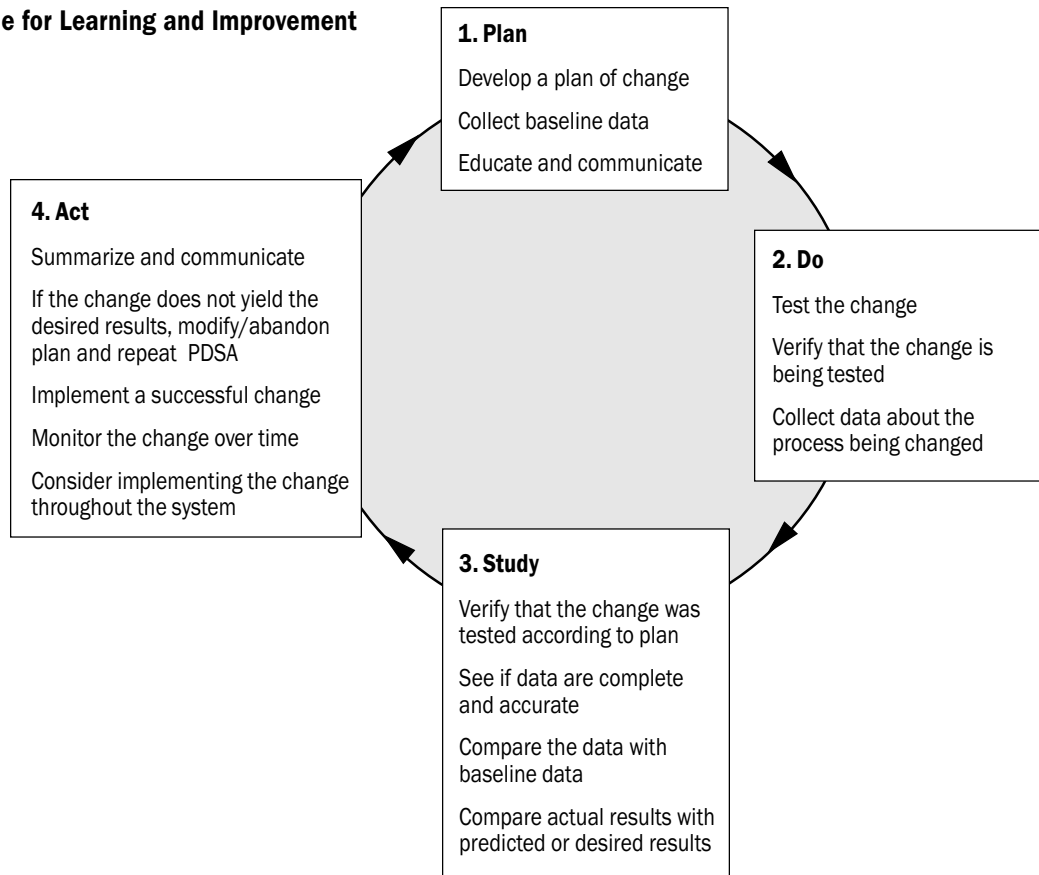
e for Learning and Improvement

1. Plan

Develop a plan of change

Collect baseline data

Educate and communicate

4. Act

Summarize and communicate

If the change does not yield the desired results, modify/abandon plan and repeat PDSA

Implement a successful change

Monitor the change over time

Consider implementing the change throughout the system

2. Do

Test the change

Verify that the change is being tested

Collect data about the process being changed

3. Study

Verify that the change was tested according to plan

See if data are complete and accurate

Compare the data with baseline data

Compare actual results with predicted or desired results